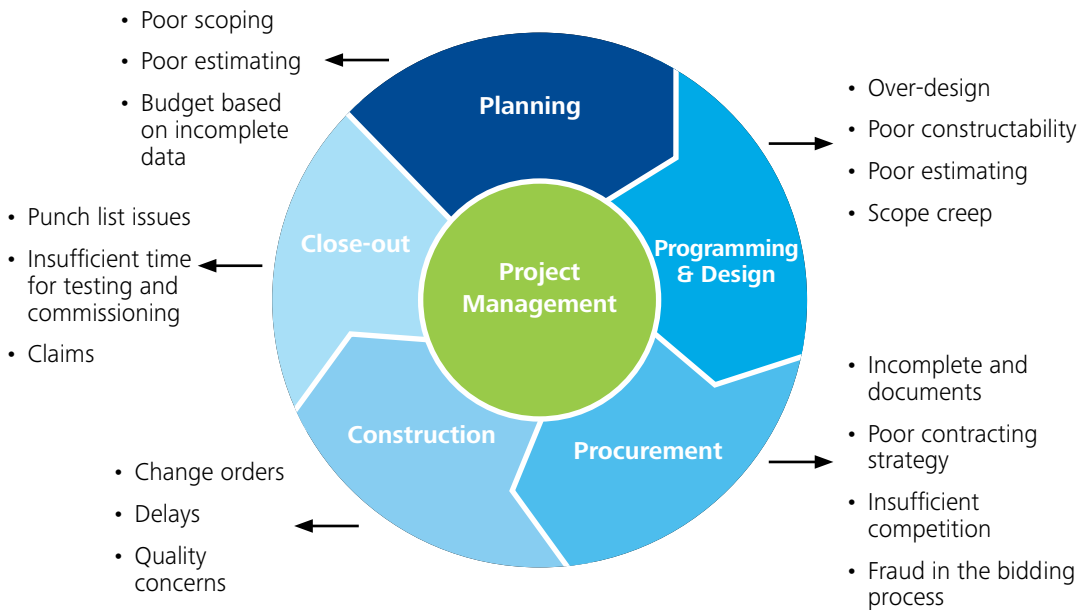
• Poor scoping
• Poor estimating
• Budget based on incomplete data

Planning

• Over-design
• Poor constructability
• Poor estimating
• Scope creep

Programming & Design

Project Management

Close-out

• Punch list issues
• Insufficient time for testing and commissioning
• Claims

• Incomplete and documents
• Poor contracting strategy
• Insufficient competition
• Fraud in the bidding process

Procurement

Construction

• Change orders
• Delays
• Quality concerns